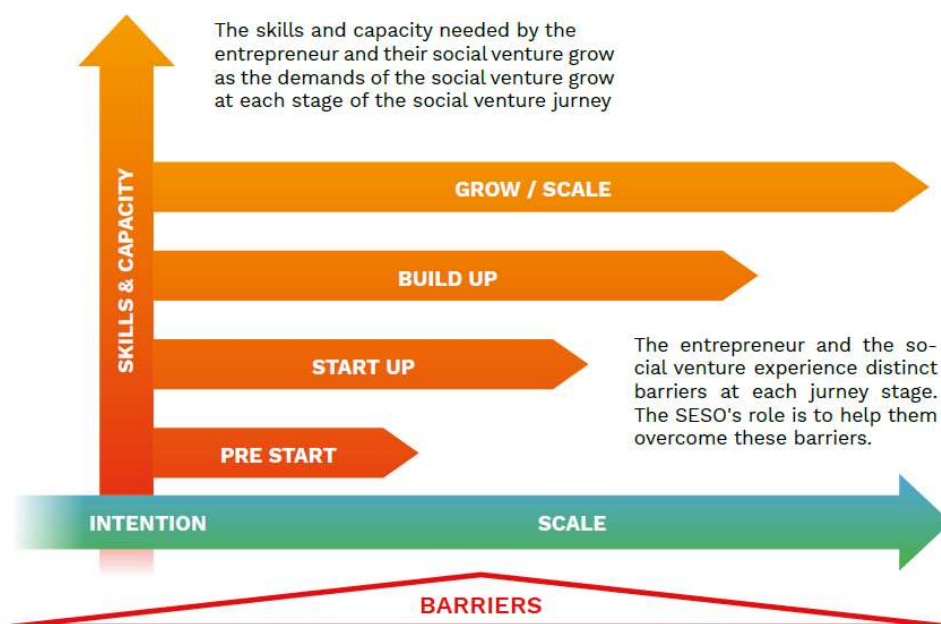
The skills and capacity needed by the entrepreneur and their social venture grow as the demands of the social venture grow at each stage of the social venture jurney

SKILLS & CAPACITY

GROW / SCALE

BUILD UP

START UP

PRE START

The entrepreneur and the social venture experience distinct barriers at each jurney stage. The SESO's role is to help them overcome these barriers.

INTENTION

SCALE

BARRIERS